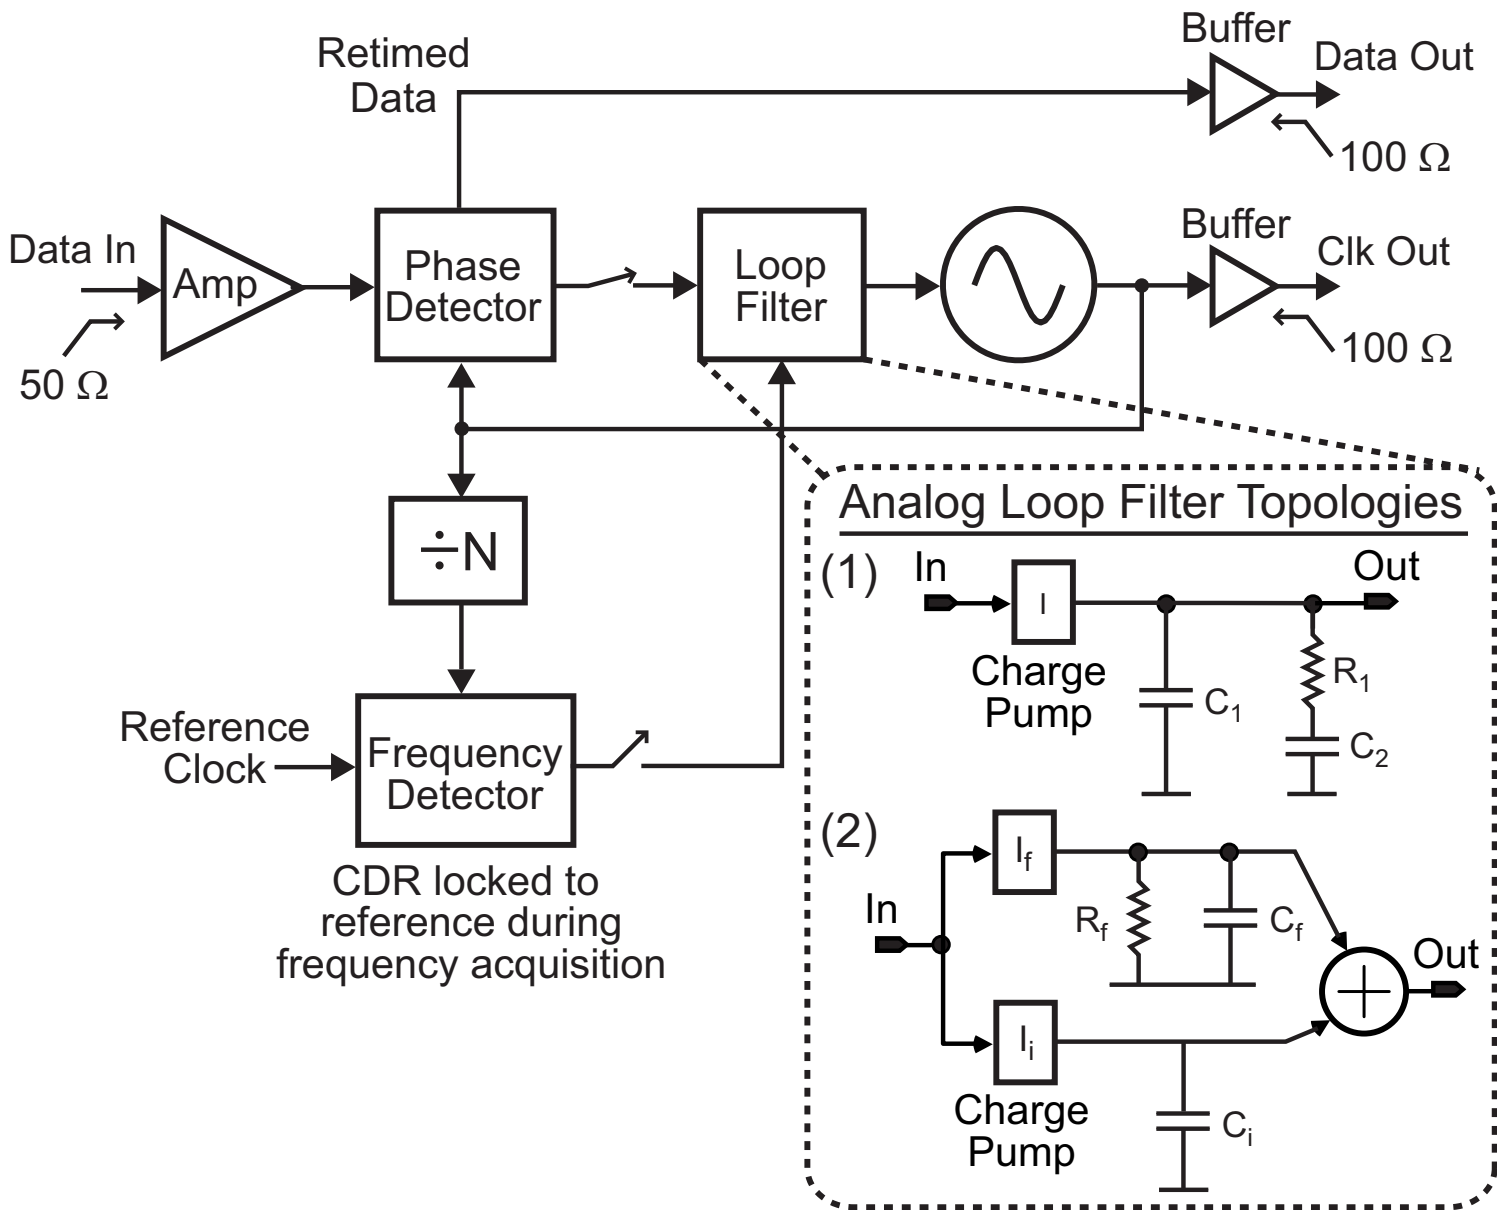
Retimed Data

Buffer

Data Out

100 Ω

Data In

50 Ω

Amp

Phase Detector

Loop Filter

Buffer

Clk Out

100 Ω

÷N

Reference Clock

Frequency Detector

CDR locked to reference during frequency acquisition

Analog Loop Filter Topologies

(1)

In

I

Charge Pump

Out

$C_1$

$R_1$

$C_2$

(2)

In

$I_f$

$R_f$

$C_f$

Out

$I_i$

Charge Pump

$C_i$